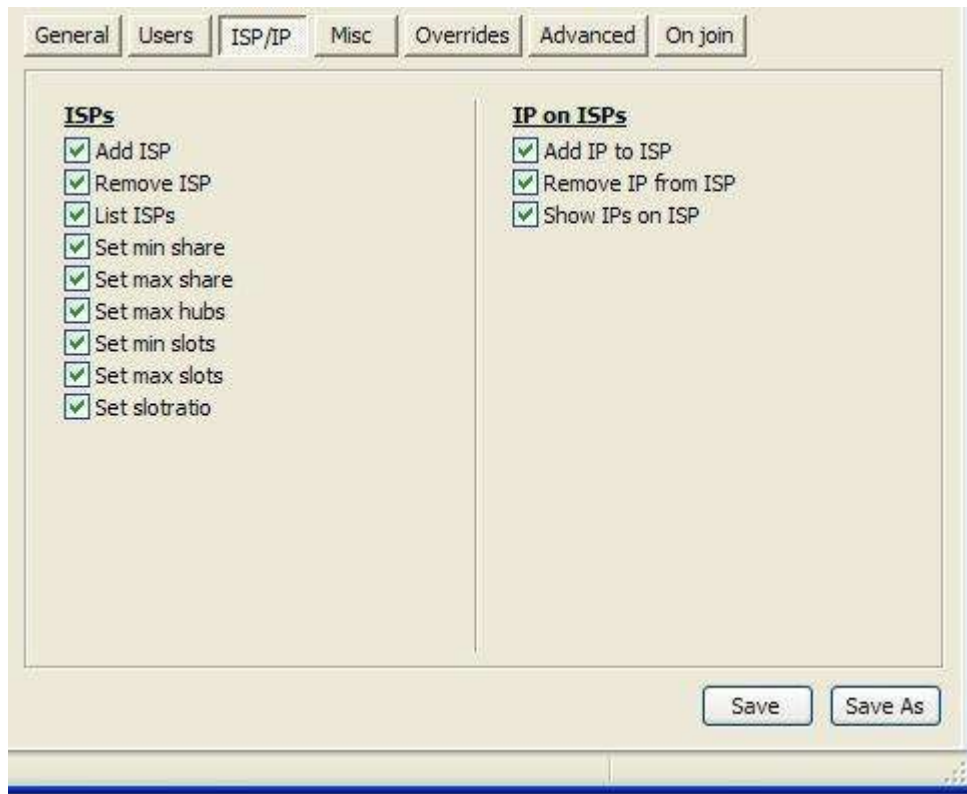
General Users ISP/IP Misc Overrides Advanced On join

ISPs
Add ISP
Remove ISP
List ISPs
Set min share
Set max share
Set max hubs
Set min slots
Set max slots
Set slotratio

IP on ISPs
Add IP to ISP
Remove IP from ISP
Show IPs on ISP

Save Save As